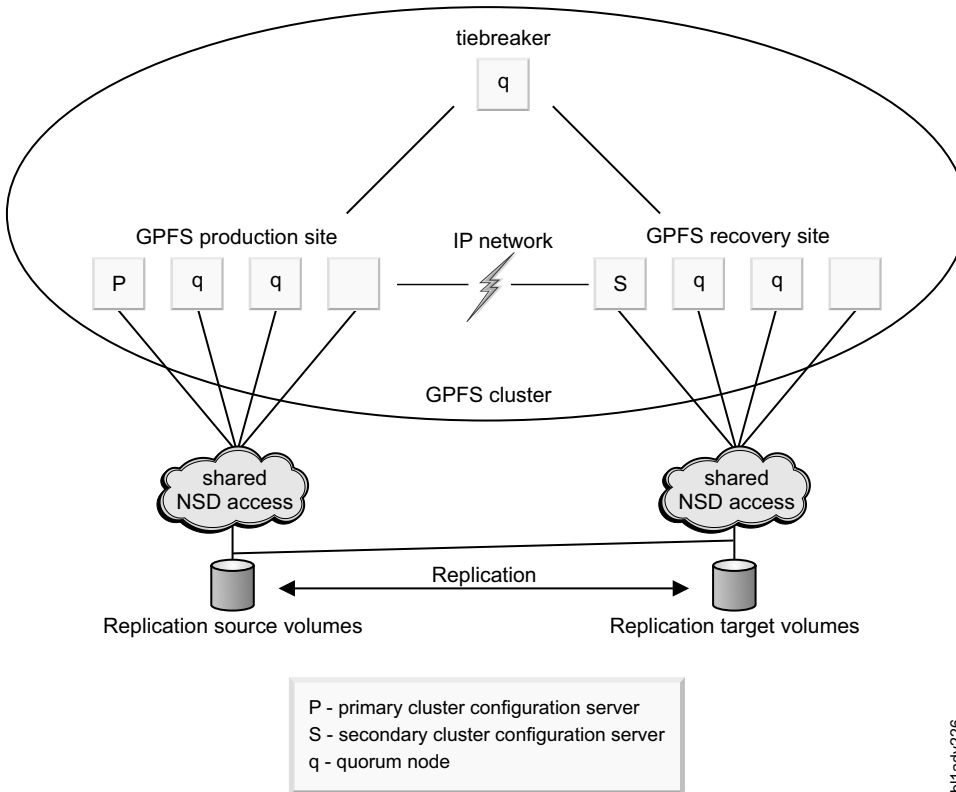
tiebreaker

q

GPFS production site

IP network

GPFS recovery site

P

q

q

S

q

q

GPFS cluster

shared NSD access

shared NSD access

Replication

Replication source volumes

Replication target volumes

P - primary cluster configuration server
S - secondary cluster configuration server
q - quorum node

bl1adv236